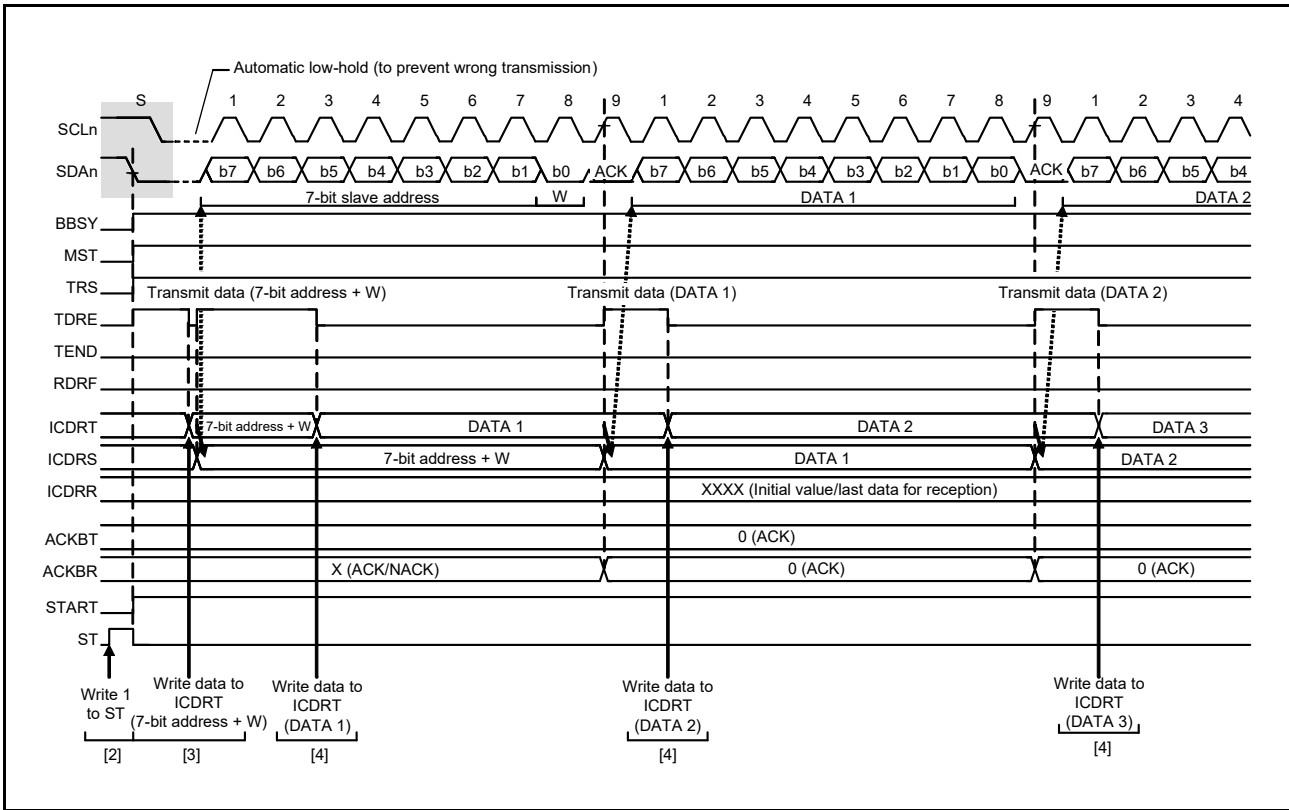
Automatic low-hold (to prevent wrong transmission)

S 1 2 3 4 5 6 7 8 9 1 2 3 4 5 6 7 8 9 1 2 3 4

SCLn

SDAn b7 b6 b5 b4 b3 b2 b1 b0 ACK b7 b6 b5 b4 b3 b2 b1 b0 ACK b7 b6 b5 b4

7-bit slave address W DATA 1 DATA 2

BBSY

MST

TRS

Transmit data (7-bit address + W) Transmit data (DATA 1) Transmit data (DATA 2)

TDRE

TEND

RDRF

ICDRT 7-bit address + W DATA 1 DATA 2 DATA 3

ICDRS 7-bit address + W DATA 1 DATA 2

ICDRR XXXX (Initial value/last data for reception)

ACKBT 0 (ACK)

ACKBR X (ACK/NACK) 0 (ACK) 0 (ACK)

START

ST

Write 1 to ST
[2]

Write data to ICDRT (7-bit address + W)
[3]

Write data to ICDRT (DATA 1)
[4]

Write data to ICDRT (DATA 2)
[4]

Write data to ICDRT (DATA 3)
[4]